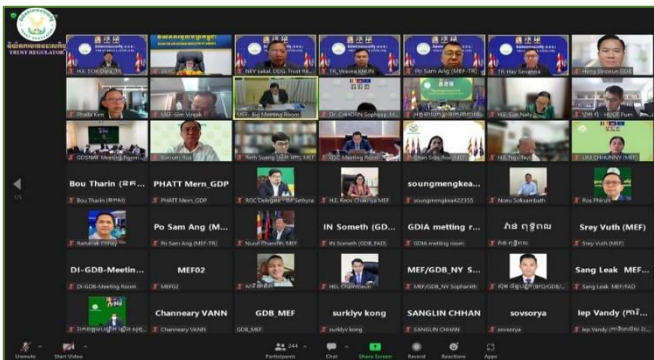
TRUST REGULATOR

H.E. SOK Dara

NEY Sakal, DDG, Trust Re

Vireak KHUN

Po Sam Ang (MEF-TR)

Hay Sevanna

Heng Sinoeun GDB

Phalla Kan

SAO Sim Vireak

MEF- Big Meeting Room

Dr. CHHORN Sophany

H.E. Sam Naly

HOSS Pum

GDSNAF Meeting Room

Sonnash Sal

Soth Soeng

GDI Meeting Room

H.E. Nga Sry

LAY CHHUNNY (MEF)

Bou Tharin (RA...

Bou Tharin (RFPAF)

PHATT Mern_GDP

PHATT Mern_GDP

ROC Dedgree

H.E. Keov Chan

soungmengkea...

soungmengkea422355

Nonu Sokuanbath

Rus Phirun

Rathanak Chhay

Po Sam Ang (M...

Po Sam Ang (MEF-TR)

Nuon Chanthi MEF

IN Someth (G...

IN Someth (GDB_FAD)

GDIA meeting r...

GDIA meeting room

Srey Vuth (MEF)

Srey Vuth (MEF)

DI-GDB-Meetin...

DI-GDB-Meeting Room

MEF02

MEF02

MEF/GDB_NY S...

MEF/GDB_NY Sopharith

Sang Leak MEF...

Sang Leak MEF/FAD

Channeary VANN

Channeary VANN

GDB_MEF

GDB_MEF

surklyv kong

surklyv kong

SANGLIN CHHAN

SANGLIN CHHAN

sovsorya

sovsorya

Iep Vandy (...

Iep Vandy

Unmute

Start Video

Participants 244

Chat

Share Screen

Record

Reactions

Apps